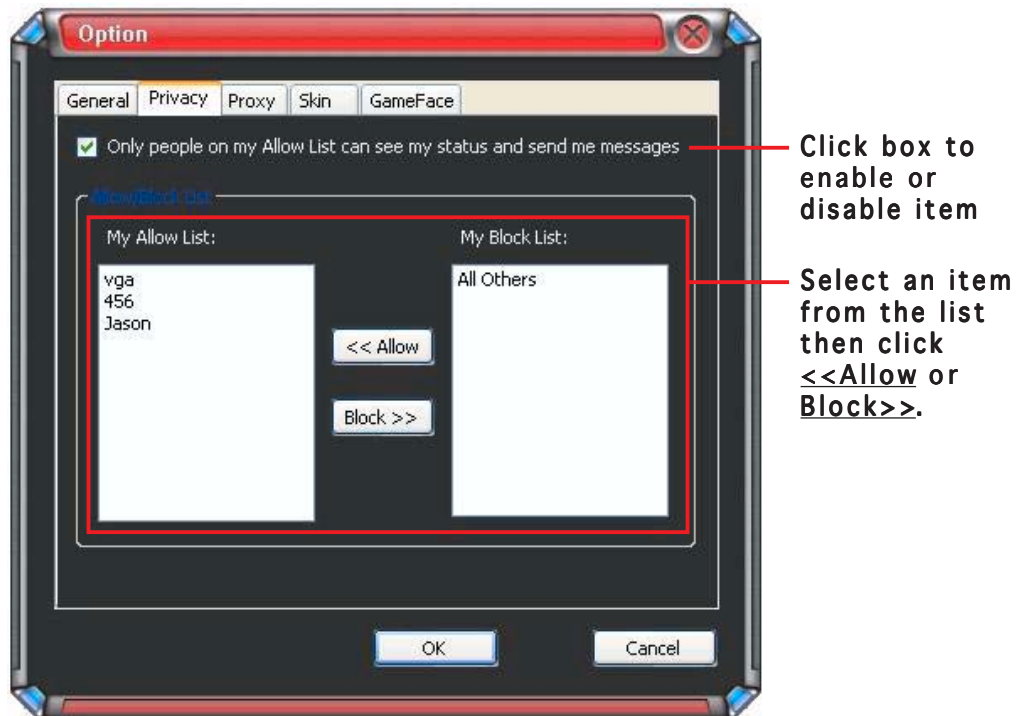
Option

General | Privacy | Proxy | Skin | GameFace

Only people on my Allow List can see my status and send me messages

Allow/Block List

My Allow List:

vga
456
Jason

<< Allow

Block >>

My Block List:

All Others

OK

Cancel

Click box to enable or disable item

Select an item from the list then click <<Allow or Block>>.